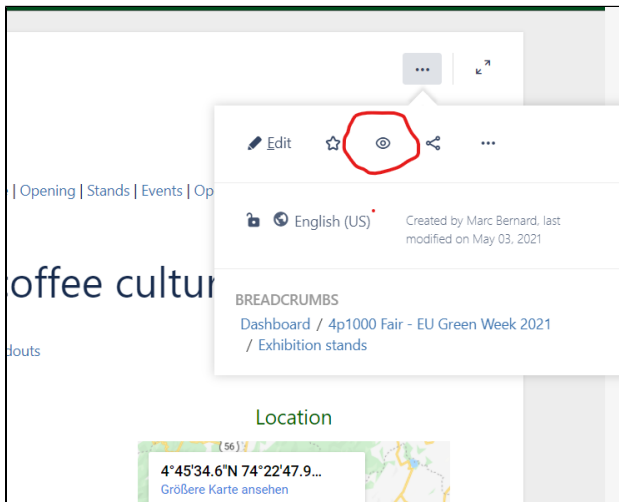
...

Edit

| Opening | Stands | Events | Op

English (US)

Created by Marc Bernard, last modified on May 03, 2021

offee cultur

BREADCRUMBS

Dashboard / 4p1000 Fair - EU Green Week 2021 / Exhibition stands

douts

Location

56

4°45'34.6"N 74°22'47.9...

Größere Karte ansehen